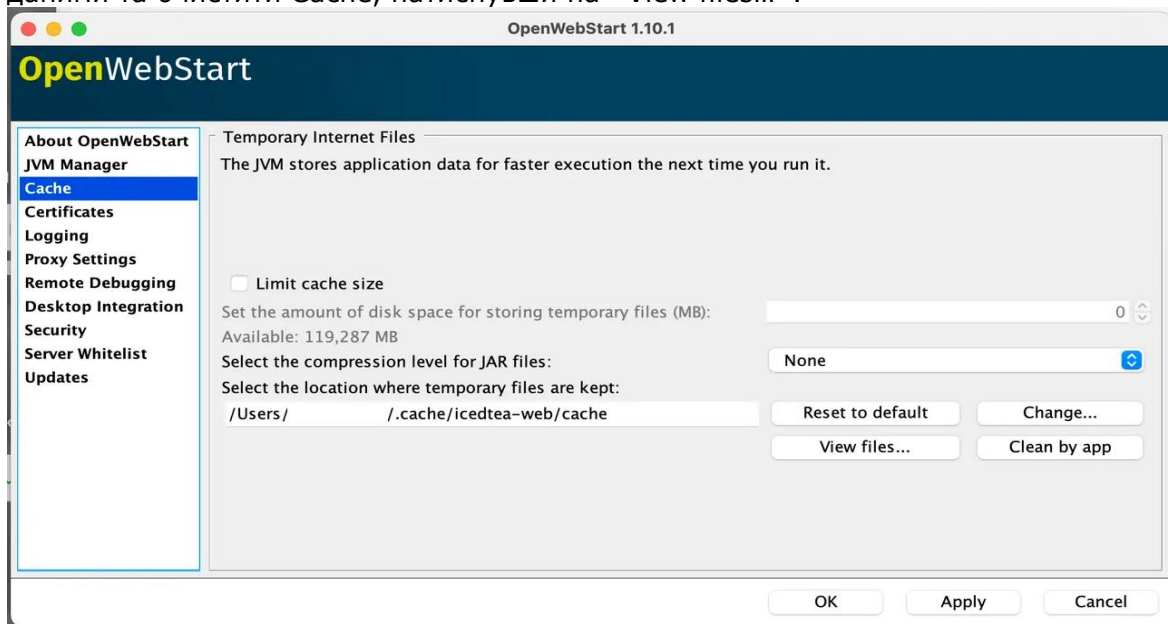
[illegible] та очистити Cache, натиснувши на "View files..".

OpenWebStart 1.10.1

OpenWebStart

About OpenWebStart
JVM Manager
Cache
Certificates
Logging
Proxy Settings
Remote Debugging
Desktop Integration
Security
Server Whitelist
Updates

Temporary Internet Files

The JVM stores application data for faster execution the next time you run it.

Limit cache size

Set the amount of disk space for storing temporary files (MB): 0

Available: 119,287 MB

Select the compression level for JAR files: None

Select the location where temporary files are kept:

/Users/ /.cache/icedtea-web/cache

Reset to default

Change...

View files...

Clean by app

OK

Apply

Cancel